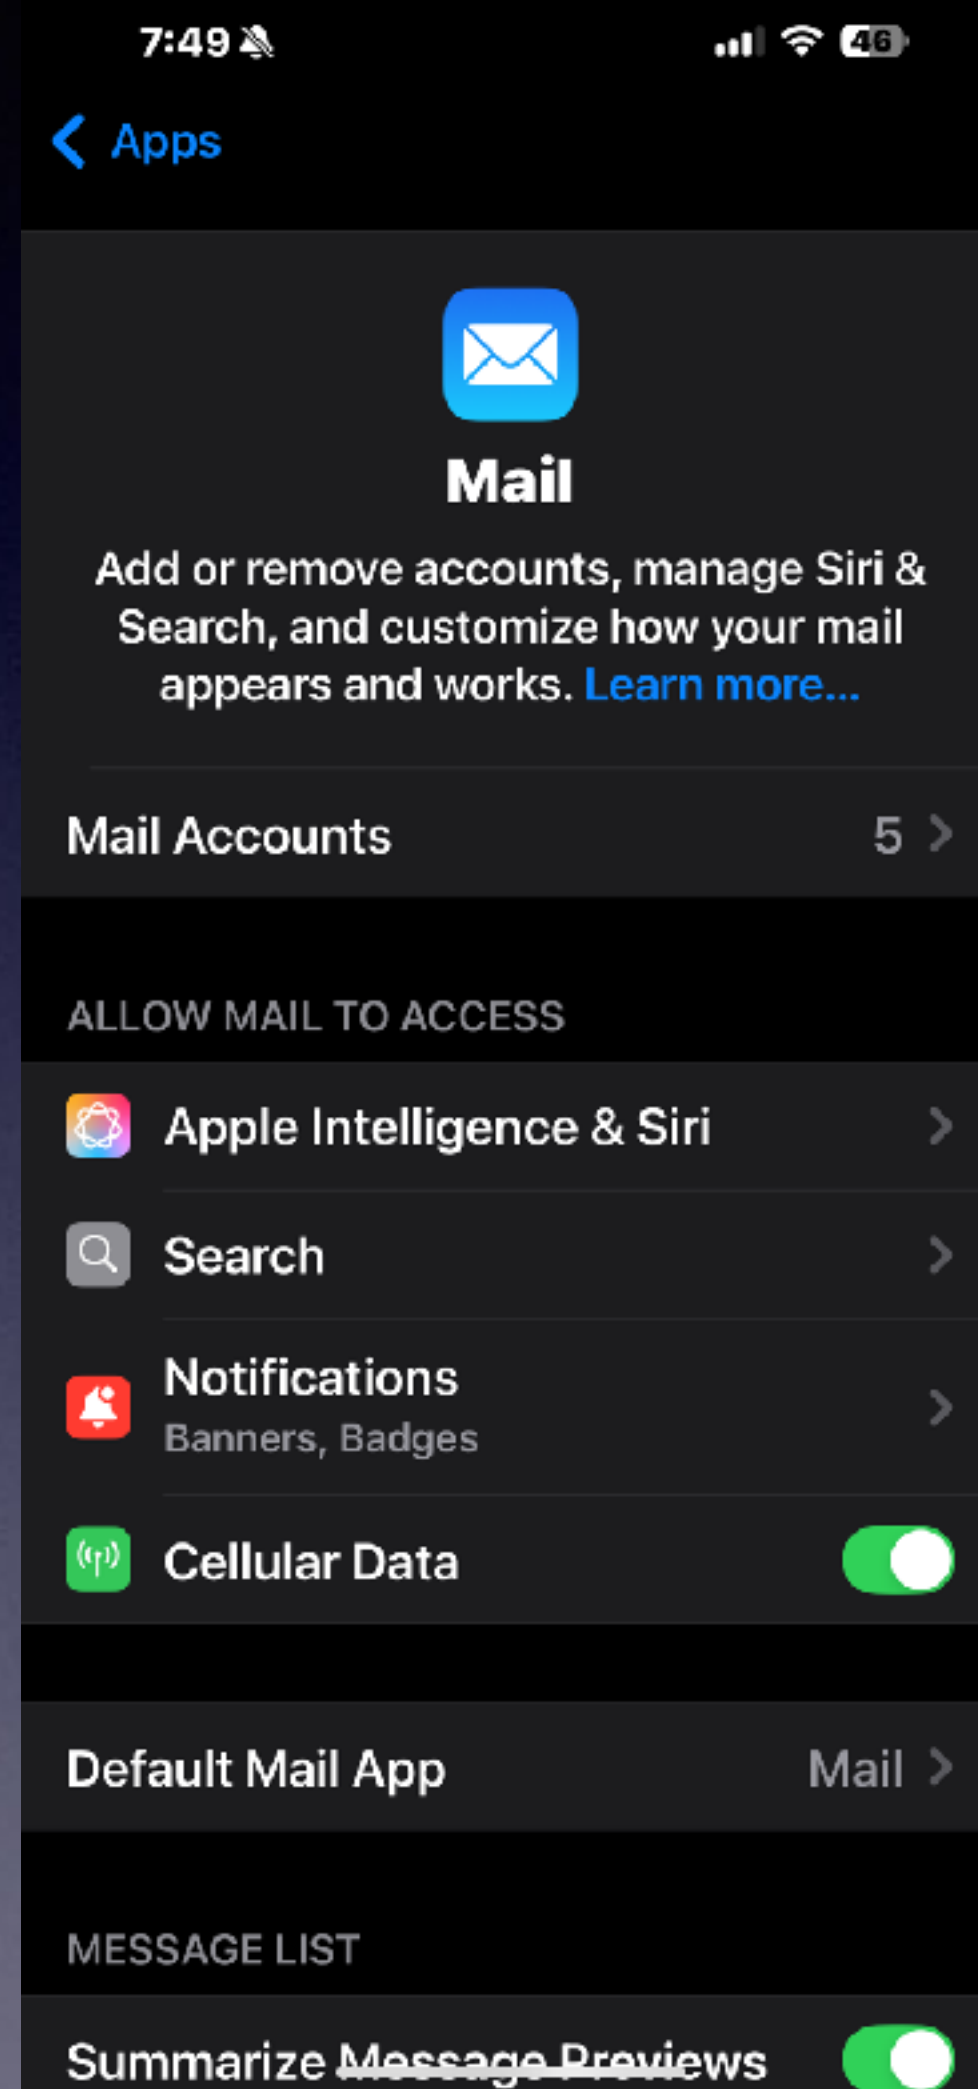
7:49

46

Apps

Mail

Add or remove accounts, manage Siri & Search, and customize how your mail appears and works. Learn more...

Mail Accounts 5

ALLOW MAIL TO ACCESS

Apple Intelligence & Siri

Search

Notifications
Banners, Badges

Cellular Data

Default Mail App Mail

MESSAGE LIST

Summarize Message Previews